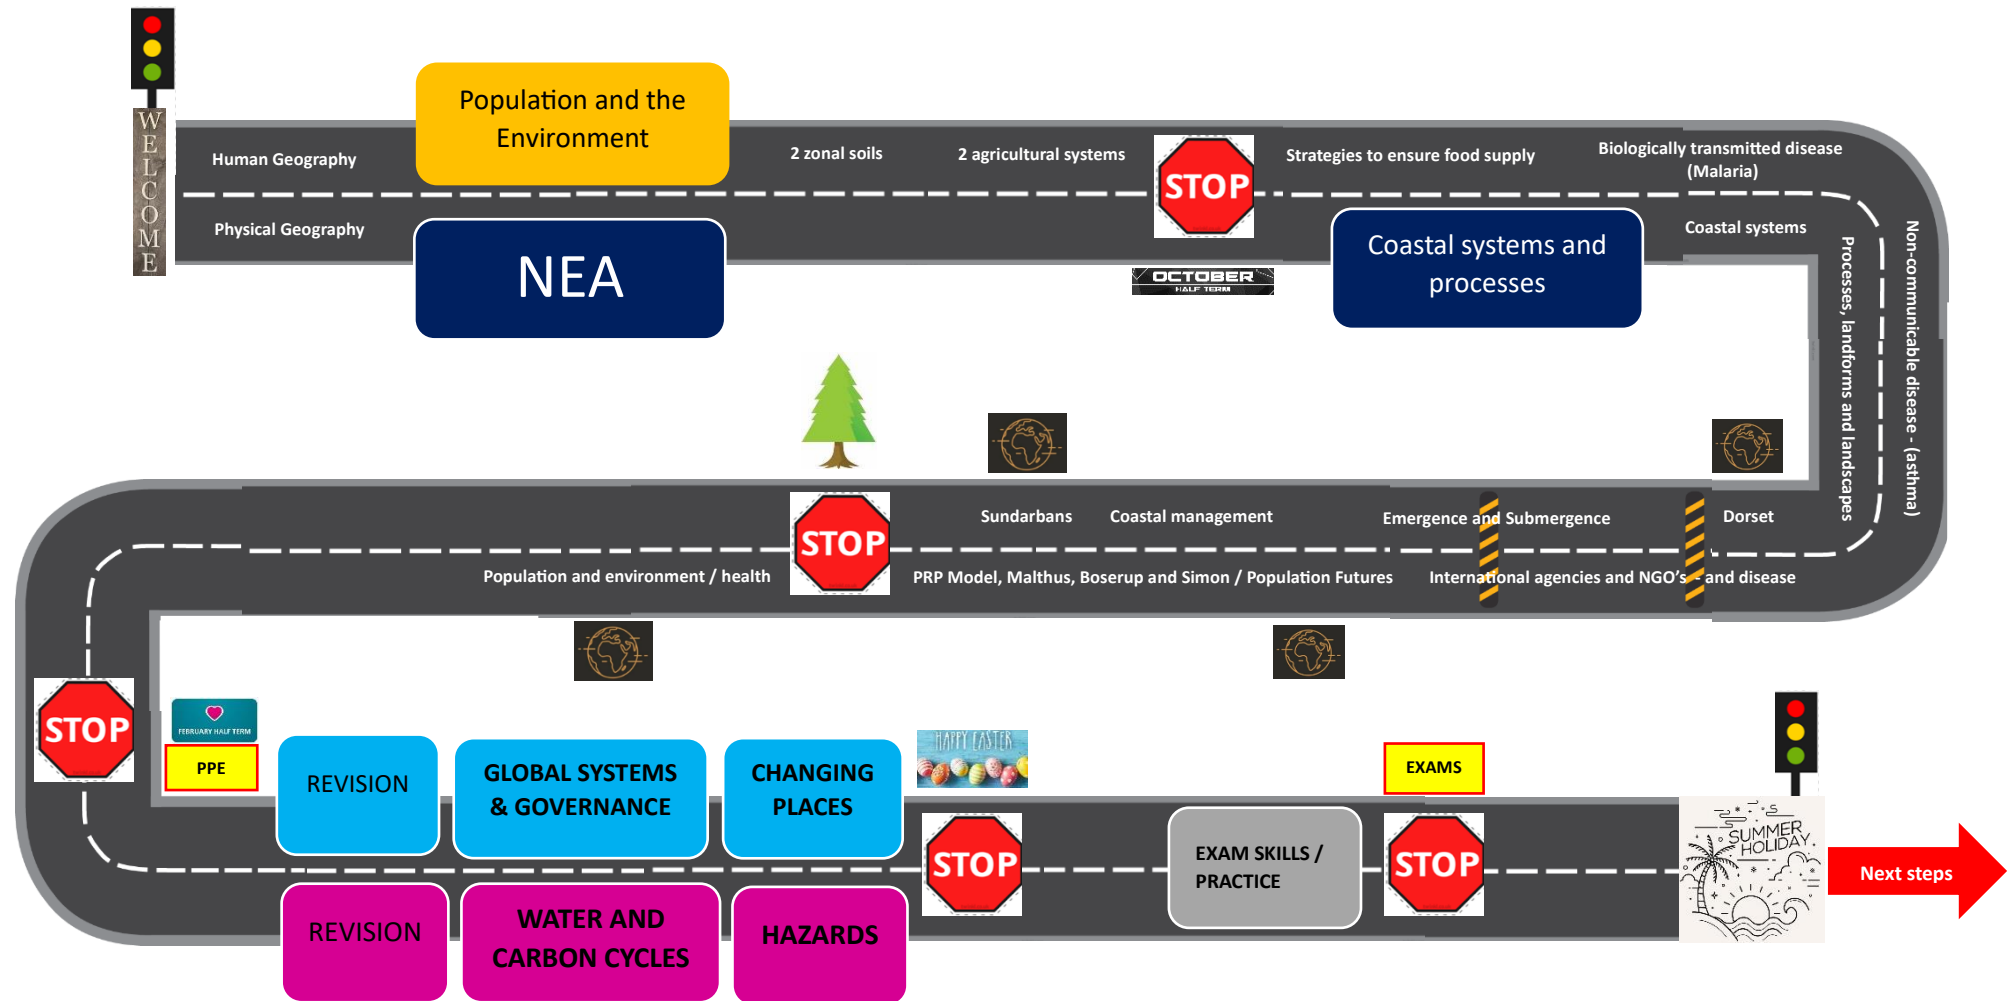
WELCOME

Human Geography

Physical Geography

Population and the Environment

NEA

2 zonal soils

2 agricultural systems

STOP

OCTOBER HALF TERM

Strategies to ensure food supply

Biologically transmitted disease (Malaria)

Coastal systems and processes

Coastal systems

Processes, landforms and landscapes

Non-communicable disease - (asthma)

STOP

Sundarbans

Coastal management

Emergence and Submergence

Dorset

Population and environment / health

PRP Model, Malthus, Boserup and Simon / Population Futures

International agencies and NGO's - and disease

STOP

FEBRUARY HALF TERM

PPE

REVISION

GLOBAL SYSTEMS & GOVERNANCE

CHANGING PLACES

HAPPY EASTER

EXAMS

STOP

EXAM SKILLS / PRACTICE

STOP

SUMMER HOLIDAY

Next steps

REVISION

WATER AND CARBON CYCLES

HAZARDS